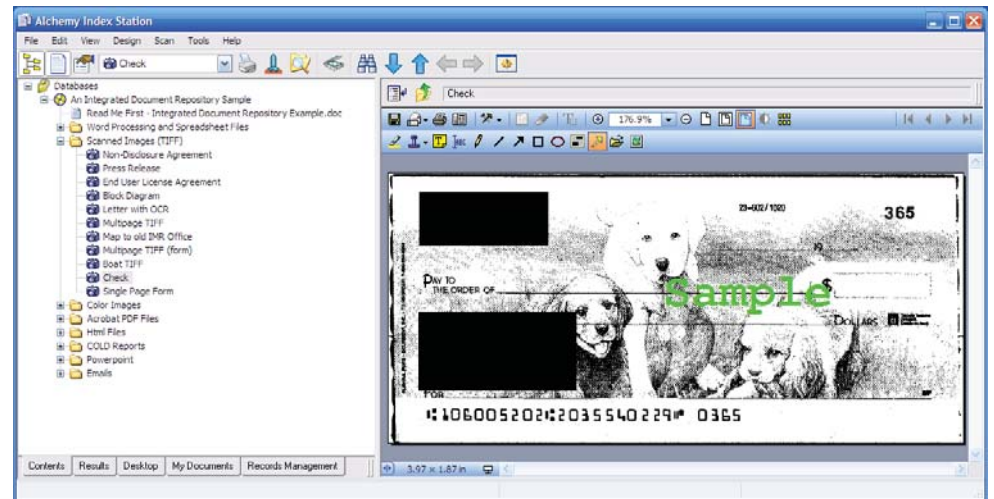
Alchemy Index Station

File Edit View Design Scan Tools Help

Check

Databases
An Integrated Document Repository Sample
Read Me First - Integrated Document Repository Example.doc
Word Processing and Spreadsheet Files
Scanned Images (TIFF)
Non-Disclosure Agreement
Press Release
End User License Agreement
Block Diagram
Letter with OCR
Multipage TIFF
Map to old IMR Office
Multipage TIFF (form)
Boat TIFF
Check
Single Page Form
Color Images
Acrobat PDF Files
Html Files
COLD Reports
Powerpoint
Emails

Contents Results Desktop My Documents Records Management

Check

176.9%

23-602/1020

365

19

PAY TO THE ORDER OF

$

Sample

DOLLARS

FOR

⑆106005202⑆2035540229⑈ 0365

3.97 x 1.87 in